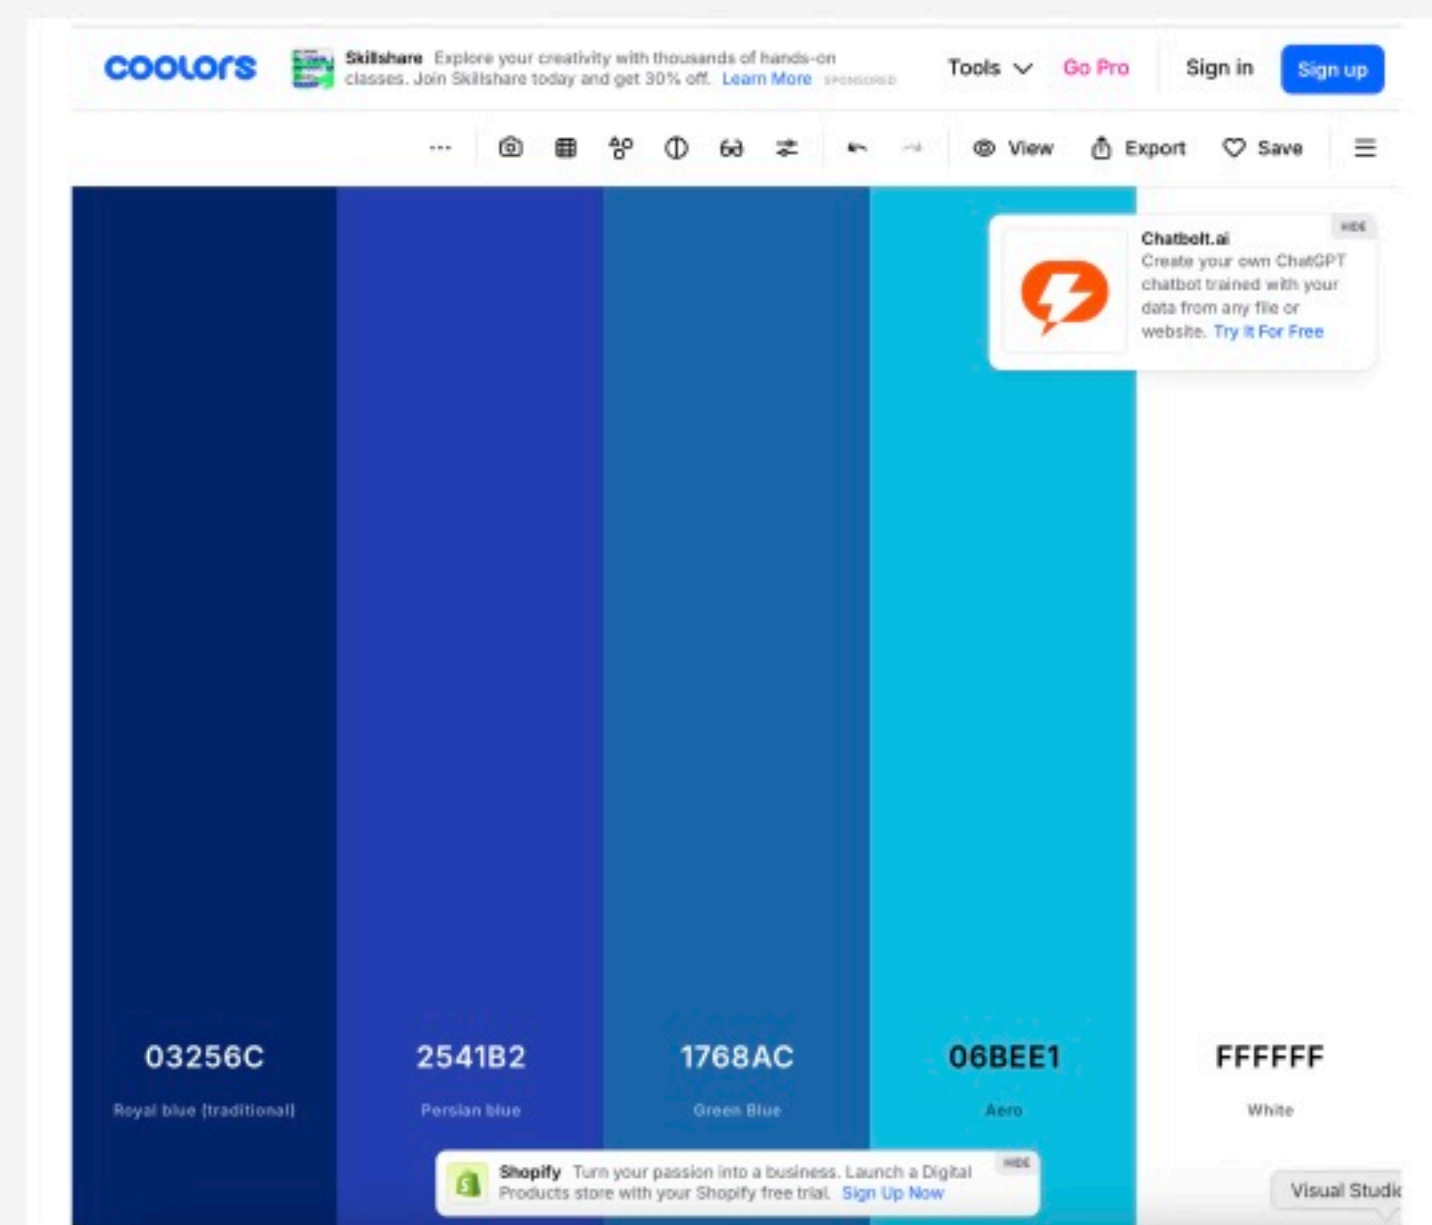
coolors

Skillshare Explore your creativity with thousands of hands-on classes. Join Skillshare today and get 30% off. Learn More SPONSORED

Tools Go Pro Sign in Sign up

··· View Export Save

Chatbelt.ai Create your own ChatGPT chatbot trained with your data from any file or website. Try It For Free HIDE

03256C
Royal blue (traditional)

2541B2
Persian blue

1768AC
Green Blue

06BEE1
Aero

FFFFFF
White

Shopify Turn your passion into a business. Launch a Digital Products store with your Shopify free trial. Sign Up Now HIDE

Visual Studi